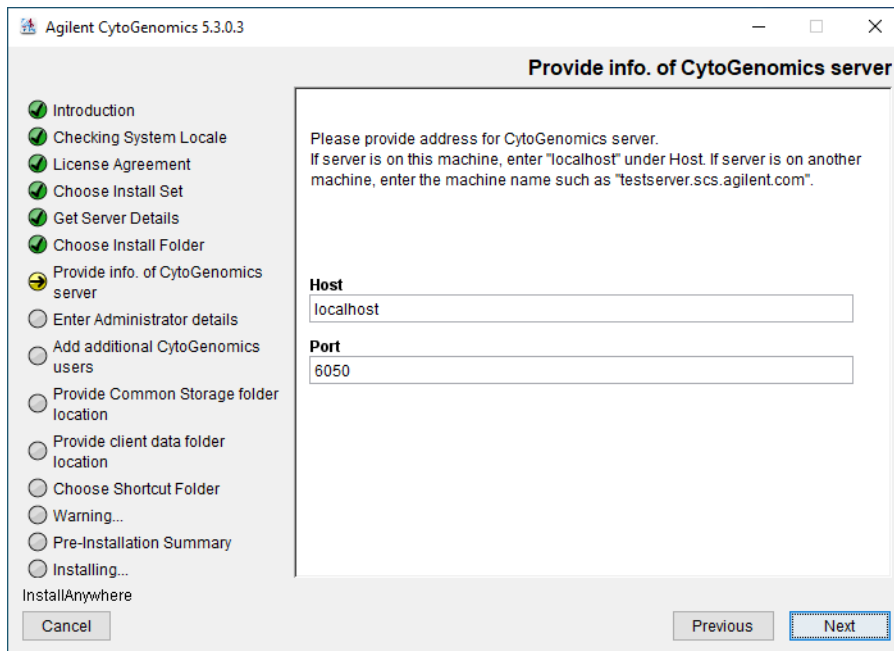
Agilent CytoGenomics 5.3.0.3

Provide info. of CytoGenomics server

Introduction
Checking System Locale
License Agreement
Choose Install Set
Get Server Details
Choose Install Folder
Provide info. of CytoGenomics server
Enter Administrator details
Add additional CytoGenomics users
Provide Common Storage folder location
Provide client data folder location
Choose Shortcut Folder
Warning...
Pre-Installation Summary
Installing...

Please provide address for CytoGenomics server.
If server is on this machine, enter "localhost" under Host. If server is on another machine, enter the machine name such as "testserver.scs.agilent.com".

Host
localhost

Port
6050

InstallAnywhere

Cancel

Previous

Next